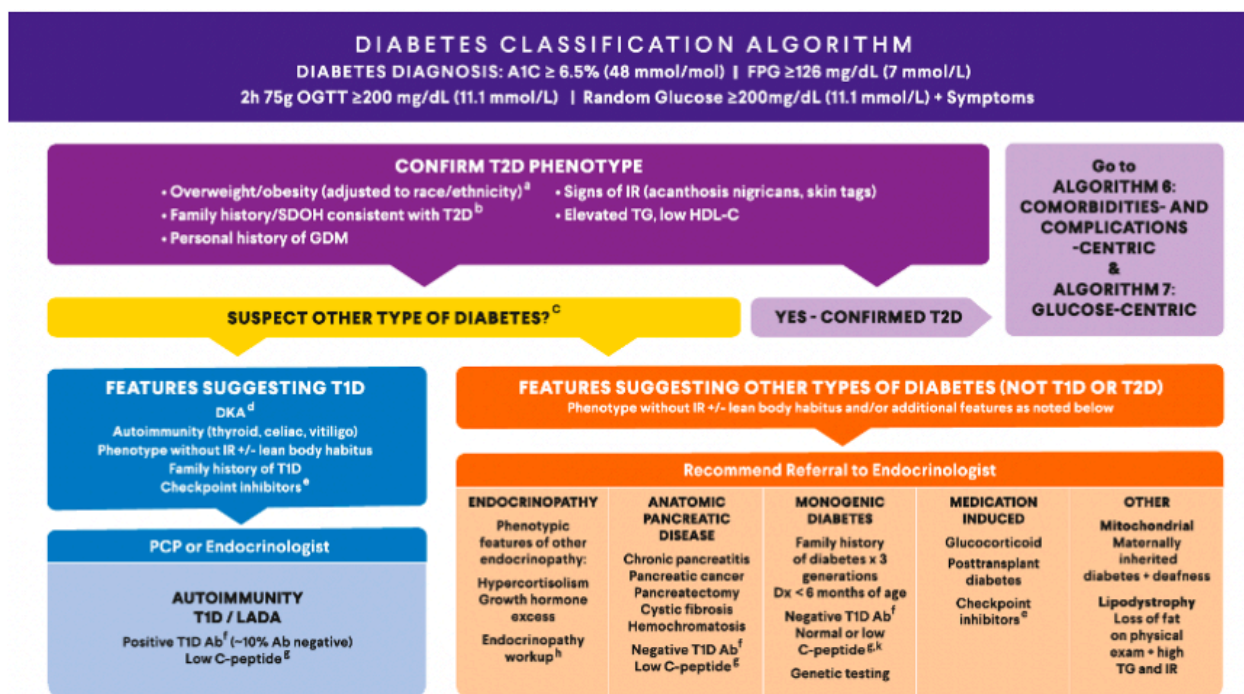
DIABETES CLASSIFICATION ALGORITHM

DIABETES DIAGNOSIS: A1C ≥ 6.5% (48 mmol/mol) | FPG ≥126 mg/dL (7 mmol/L)

2h 75g OGTT ≥200 mg/dL (11.1 mmol/L) | Random Glucose ≥200mg/dL (11.1 mmol/L) + Symptoms

CONFIRM T2D PHENOTYPE

• Overweight/obesity (adjusted to race/ethnicity)$^{a}$
• Family history/SDOH consistent with T2D$^{b}$
• Personal history of GDM
• Signs of IR (acanthosis nigricans, skin tags)
• Elevated TG, low HDL-C

Go to ALGORITHM 6: COMORBIDITIES- AND COMPLICATIONS -CENTRIC & ALGORITHM 7: GLUCOSE-CENTRIC

SUSPECT OTHER TYPE OF DIABETES?$^{c}$

YES - CONFIRMED T2D

FEATURES SUGGESTING T1D

DKA$^{d}$
Autoimmunity (thyroid, celiac, vitiligo)
Phenotype without IR +/- lean body habitus
Family history of T1D
Checkpoint inhibitors$^{e}$

PCP or Endocrinologist

AUTOIMMUNITY T1D / LADA

Positive T1D Ab$^{f}$ (~10% Ab negative)
Low C-peptide$^{g}$

FEATURES SUGGESTING OTHER TYPES OF DIABETES (NOT T1D OR T2D)

Phenotype without IR +/- lean body habitus and/or additional features as noted below

Recommend Referral to Endocrinologist

ENDOCRINOPATHY

Phenotypic features of other endocrinopathy:
Hypercortisolism
Growth hormone excess
Endocrinopathy workup$^{h}$

ANATOMIC PANCREATIC DISEASE

Chronic pancreatitis
Pancreatic cancer
Pancreatectomy
Cystic fibrosis
Hemochromatosis
Negative T1D Ab$^{f}$
Low C-peptide$^{g}$

MONOGENIC DIABETES

Family history of diabetes x 3 generations
Dx < 6 months of age
Negative T1D Ab$^{f}$
Normal or low C-peptide$^{g,k}$
Genetic testing

MEDICATION INDUCED

Glucocorticoid
Posttransplant diabetes
Checkpoint inhibitors$^{e}$

OTHER

Mitochondrial
Maternally inherited diabetes + deafness
Lipodystrophy
Loss of fat on physical exam + high TG and IR